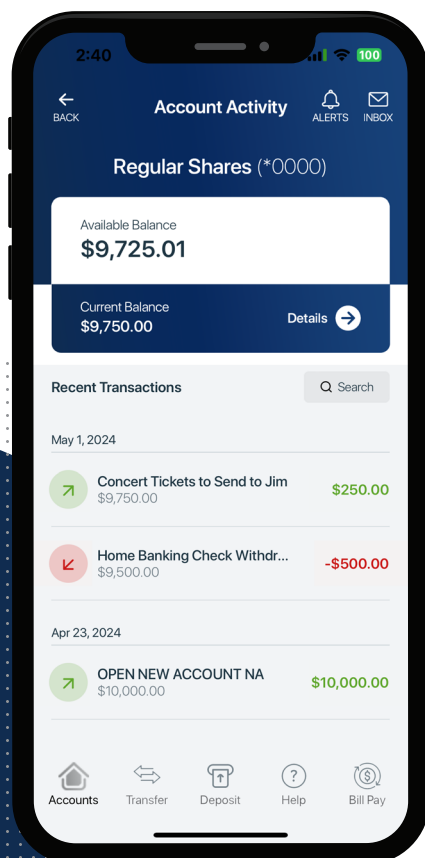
2:40

100

BACK

Account Activity

ALERTS

INBOX

Regular Shares (*0000)

Available Balance
$9,725.01

Current Balance
$9,750.00

Details

Recent Transactions

Search

May 1, 2024

Concert Tickets to Send to Jim
$9,750.00

$250.00

Home Banking Check Withdr...
$9,500.00

-$500.00

Apr 23, 2024

OPEN NEW ACCOUNT NA
$10,000.00

$10,000.00

Accounts

Transfer

Deposit

Help

Bill Pay